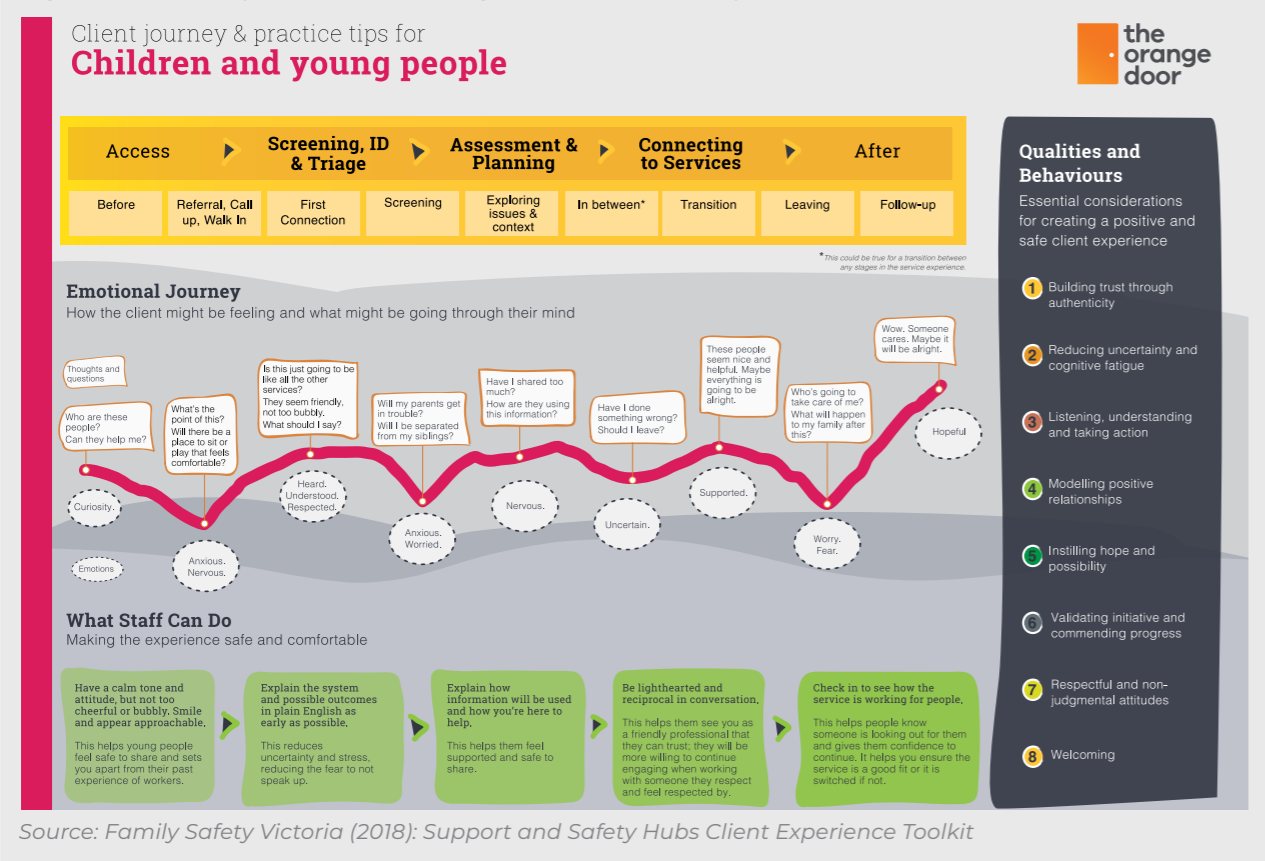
Client journey & practice tips for
Children and young people

the orange door

Access

Screening, ID & Triage

Assessment & Planning

Connecting to Services

After

| Before | Referral, Call up, Walk In | First Connection | Screening | Exploring issues & context | In between* | Transition | Leaving | Follow-up |
|---|---|---|---|---|---|---|---|---|

*This could be true for a transition between any stages in the service experience.

Emotional Journey
How the client might be feeling and what might be going through their mind

Thoughts and questions

Who are these people? Can they help me?

What's the point of this? Will there be a place to sit or play that feels comfortable?

Is this just going to be like all the other services? They seem friendly, not too bubbly. What should I say?

Will my parents get in trouble? Will I be separated from my siblings?

Have I shared too much? How are they using this information?

Have I done something wrong? Should I leave?

These people seem nice and helpful. Maybe everything is going to be alright.

Who's going to take care of me? What will happen to my family after this?

Wow. Someone cares. Maybe it will be alright.

Curiosity.

Anxious. Nervous.

Heard. Understood. Respected.

Anxious. Worried.

Nervous.

Uncertain.

Supported.

Worry. Fear.

Hopeful

Emotions

What Staff Can Do
Making the experience safe and comfortable

Have a calm tone and attitude, but not too cheerful or bubbly. Smile and appear approachable.

This helps young people feel safe to share and sets you apart from their past experience of workers.

Explain the system and possible outcomes in plain English as early as possible.

This reduces uncertainty and stress, reducing the fear to not speak up.

Explain how information will be used and how you're here to help.

This helps them feel supported and safe to share.

Be lighthearted and reciprocal in conversation.

This helps them see you as a friendly professional that they can trust; they will be more willing to continue engaging when working with someone they respect and feel respected by.

Check in to see how the service is working for people.

This helps people know someone is looking out for them and gives them confidence to continue. It helps you ensure the service is a good fit or it is switched if not.

Qualities and Behaviours
Essential considerations for creating a positive and safe client experience

1 Building trust through authenticity

2 Reducing uncertainty and cognitive fatigue

3 Listening, understanding and taking action

4 Modelling positive relationships

5 Instilling hope and possibility

6 Validating initiative and commending progress

7 Respectful and non-judgmental attitudes

8 Welcoming

Source: Family Safety Victoria (2018): Support and Safety Hubs Client Experience Toolkit